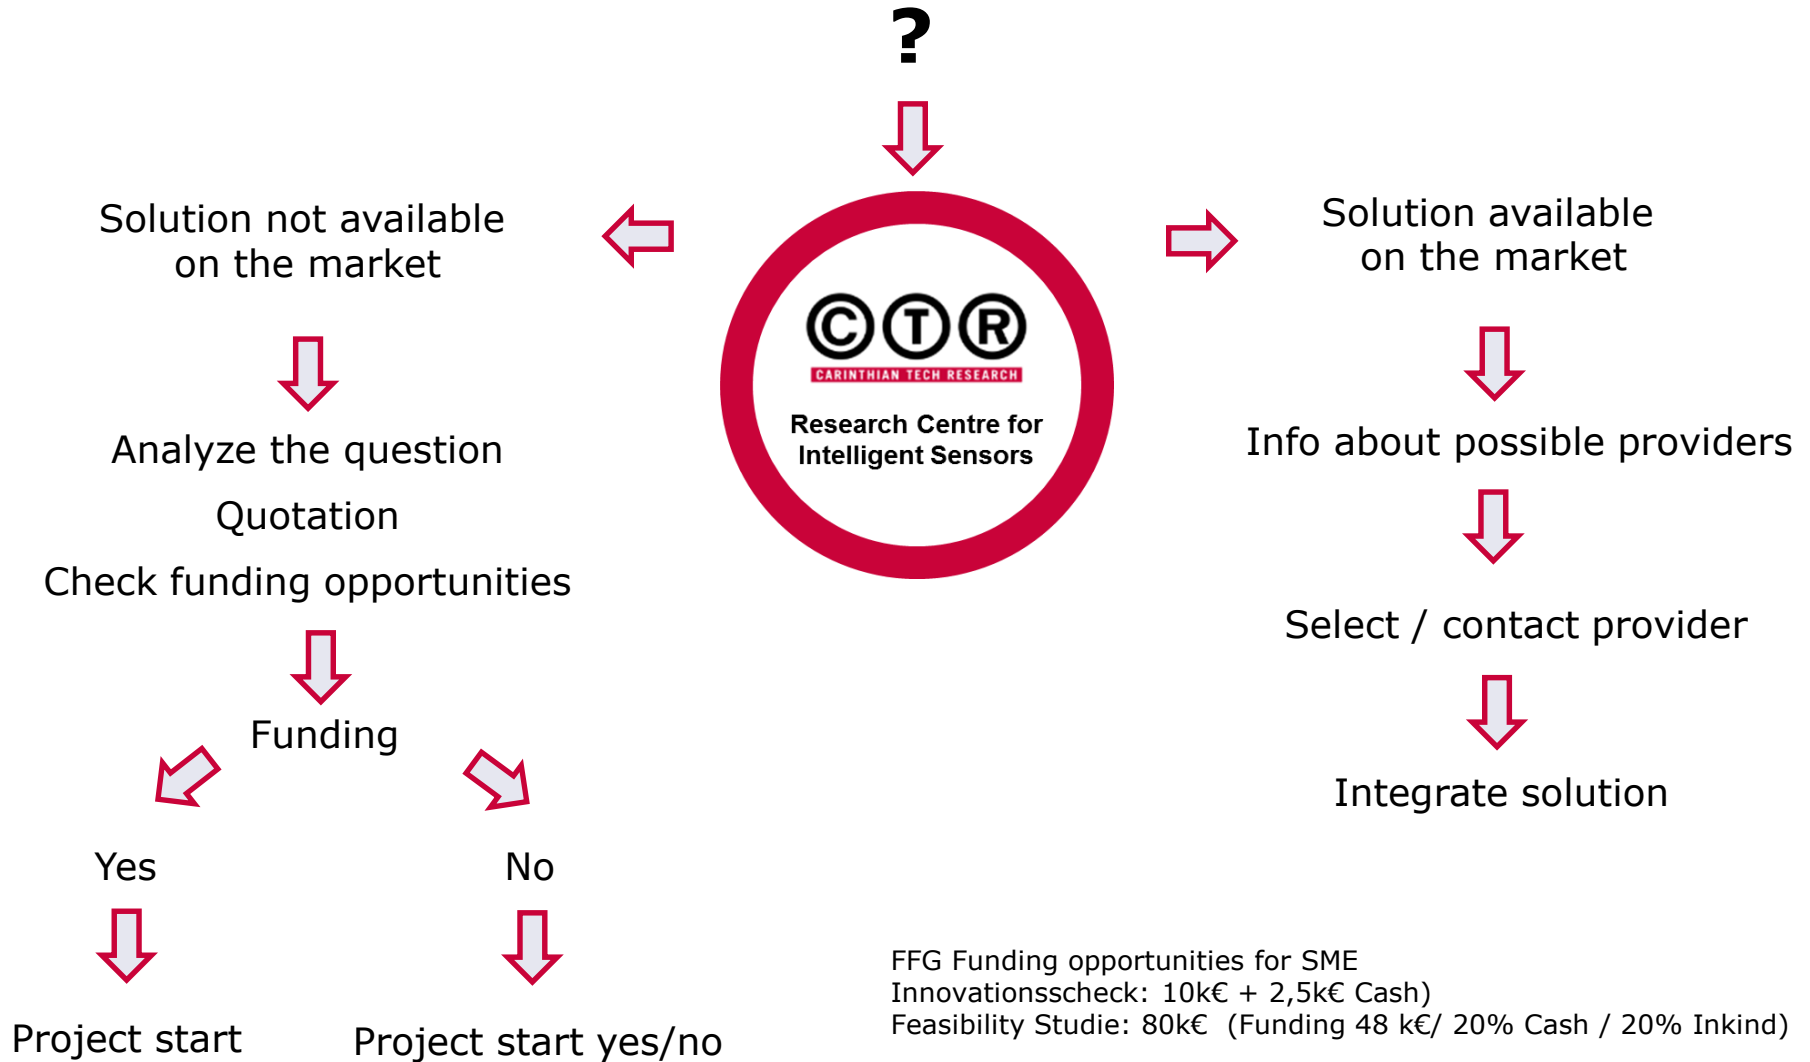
?

CTR
CARINTHIAN TECH RESEARCH
Research Centre for Intelligent Sensors

Solution not available on the market

Analyze the question

Quotation

Check funding opportunities

Funding

Yes

No

Project start

Project start yes/no

Solution available on the market

Info about possible providers

Select / contact provider

Integrate solution

FFG Funding opportunities for SME
Innovationsscheck: 10k€ + 2,5k€ Cash)
Feasibility Studie: 80k€ (Funding 48 k€/ 20% Cash / 20% Inkind)